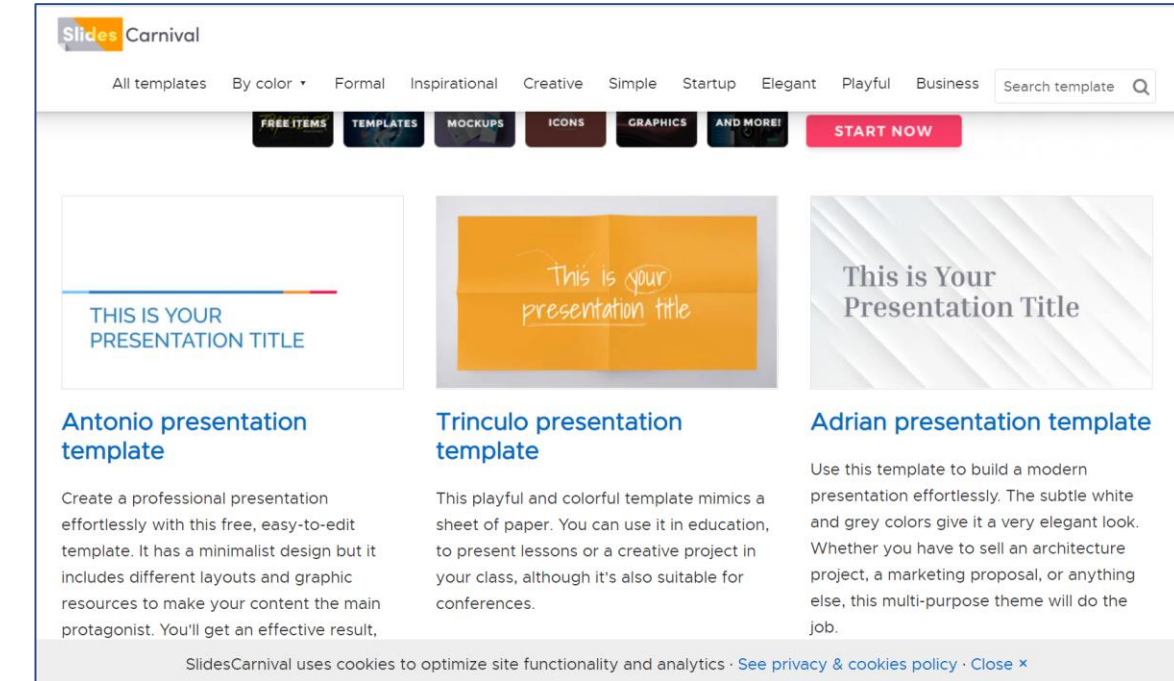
Slides Carnival

All templates By color ▾ Formal Inspirational Creative Simple Startup Elegant Playful Business Search template

FREE ITEMS TEMPLATES MOCKUPS ICONS GRAPHICS AND MORE! START NOW

THIS IS YOUR PRESENTATION TITLE

This is your presentation title

This is Your Presentation Title

Antonio presentation template

Create a professional presentation effortlessly with this free, easy-to-edit template. It has a minimalist design but it includes different layouts and graphic resources to make your content the main protagonist. You'll get an effective result,

Trinculo presentation template

This playful and colorful template mimics a sheet of paper. You can use it in education, to present lessons or a creative project in your class, although it's also suitable for conferences.

Adrian presentation template

Use this template to build a modern presentation effortlessly. The subtle white and grey colors give it a very elegant look. Whether you have to sell an architecture project, a marketing proposal, or anything else, this multi-purpose theme will do the job.

SlidesCarnival uses cookies to optimize site functionality and analytics · See privacy & cookies policy · Close ×